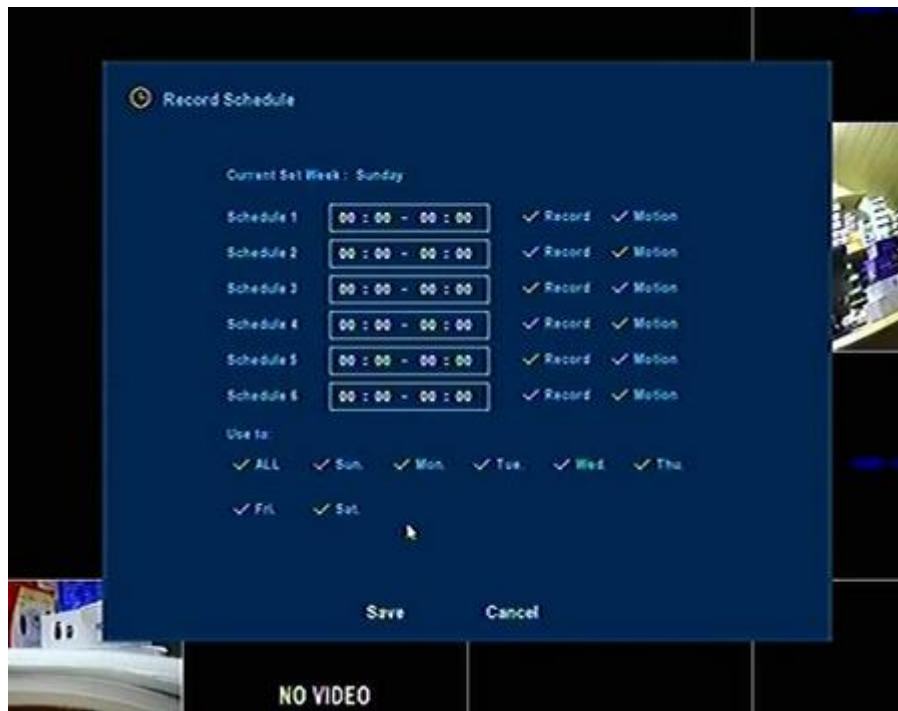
Record Schedule

Current Set Week : Sunday

| | | | |
|---|---|---|---|
| Schedule 1 | 00 : 00 - 00 : 00 | ✓ Record | ✓ Motion |
| Schedule 2 | 00 : 00 - 00 : 00 | ✓ Record | ✓ Motion |
| Schedule 3 | 00 : 00 - 00 : 00 | ✓ Record | ✓ Motion |
| Schedule 4 | 00 : 00 - 00 : 00 | ✓ Record | ✓ Motion |
| Schedule 5 | 00 : 00 - 00 : 00 | ✓ Record | ✓ Motion |
| Schedule 6 | 00 : 00 - 00 : 00 | ✓ Record | ✓ Motion |

Use to:

✓ ALL ✓ Sun. ✓ Mon. ✓ Tue. ✓ Wed. ✓ Thu.

✓ Fri. ✓ Sat.

Save Cancel

NO VIDEO